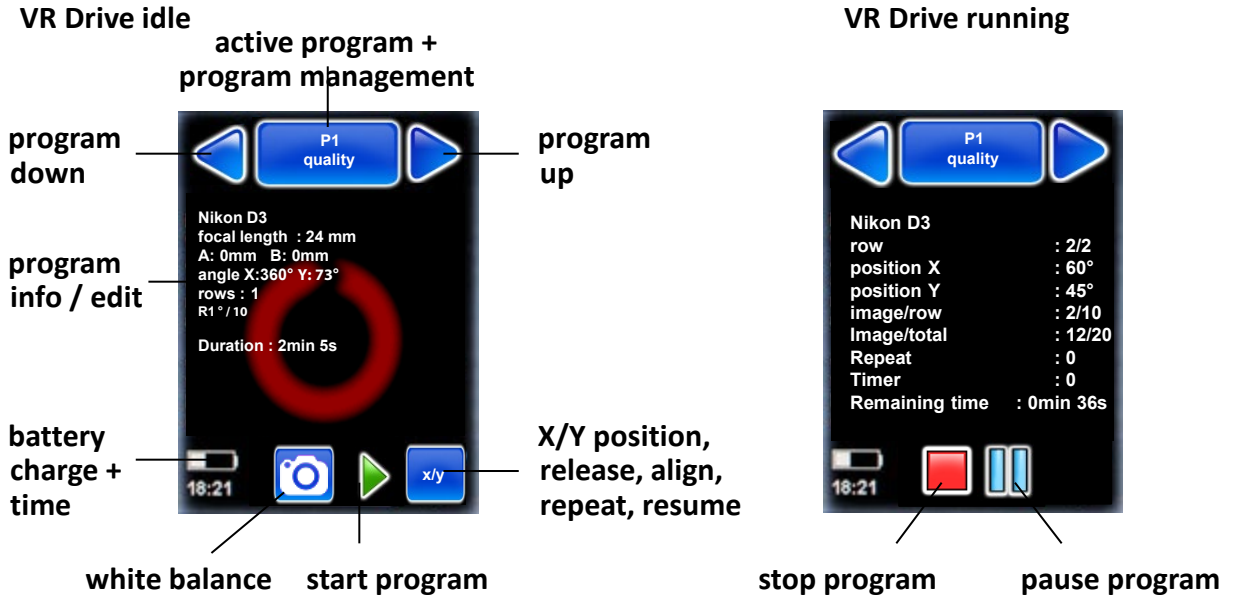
VR Drive idle

active program + program management

program down

P1
quality

program up

Nikon D3
focal length : 24 mm
A: 0mm B: 0mm
angle X:360° Y: 73°
rows : 1
R1 ° / 10

Duration : 2min 5s

program info / edit

battery charge + time

18:21

x/y

X/Y position, release, align, repeat, resume

white balance

start program

VR Drive running

P1
quality

Nikon D3
row : 2/2
position X : 60°
position Y : 45°
image/row : 2/10
Image/total : 12/20
Repeat : 0
Timer : 0
Remaining time : 0min 36s

18:21

stop program

pause program